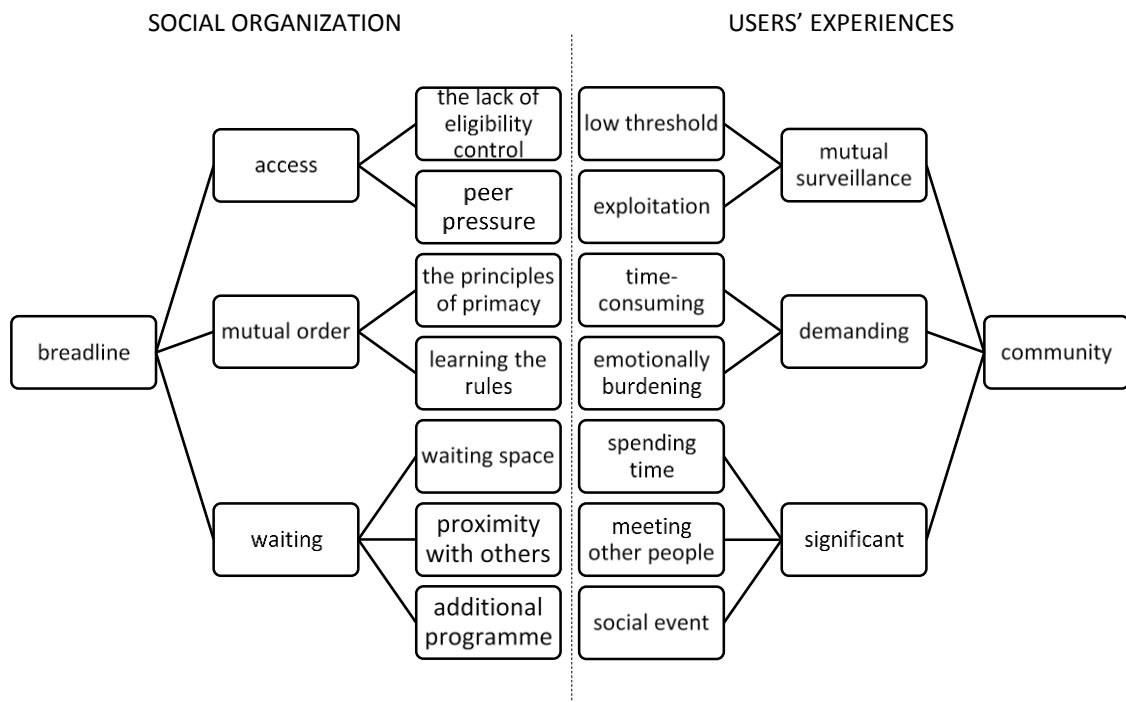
SOCIAL ORGANIZATION

USERS' EXPERIENCES

breadline

access

the lack of eligibility control

peer pressure

mutual order

the principles of primacy

learning the rules

waiting

waiting space

proximity with others

additional programme

low threshold

exploitation

mutual surveillance

time-consuming

emotionally burdening

demanding

spending time

meeting other people

social event

significant

community